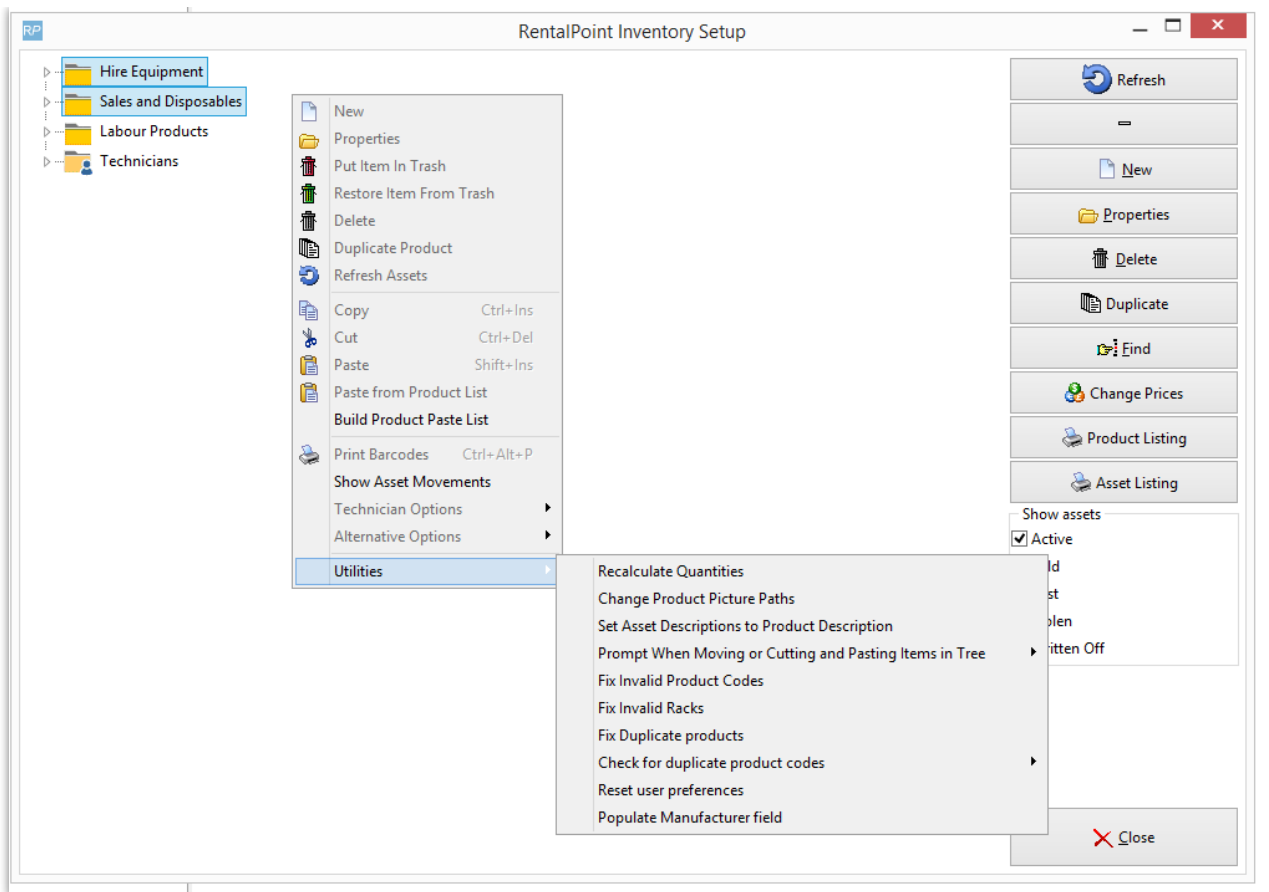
RP RentalPoint Inventory Setup

Hire Equipment
Sales and Disposables
Labour Products
Technicians

New
Properties
Put Item In Trash
Restore Item From Trash
Delete
Duplicate Product
Refresh Assets
Copy Ctrl+Ins
Cut Ctrl+Del
Paste Shift+Ins
Paste from Product List
Build Product Paste List
Print Barcodes Ctrl+Alt+P
Show Asset Movements
Technician Options
Alternative Options
Utilities

Recalculate Quantities
Change Product Picture Paths
Set Asset Descriptions to Product Description
Prompt When Moving or Cutting and Pasting Items in Tree
Fix Invalid Product Codes
Fix Invalid Racks
Fix Duplicate products
Check for duplicate product codes
Reset user preferences
Populate Manufacturer field

Refresh
-
New
Properties
Delete
Duplicate
Find
Change Prices
Product Listing
Asset Listing
Show assets
Active
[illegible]ld
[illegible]st
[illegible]olen
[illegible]itten Off
Close